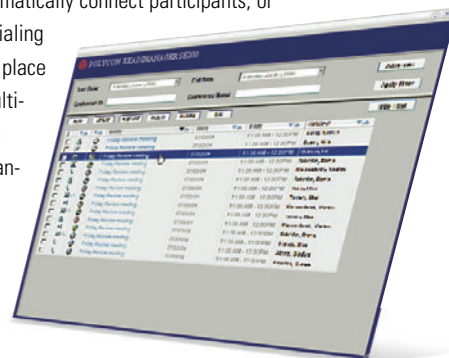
matically connect participants, or

ialing

place

lti-

an-

POLYCOM READIMANAGER SE200

Friday Review meeting
Friday Review meeting
Friday Review meeting
Friday Review meeting
Friday Review meeting
Friday Review meeting
Friday Review meeting
Friday Review meeting
Friday Review meeting
Friday Review meeting
Friday Review meeting
Friday Review meeting